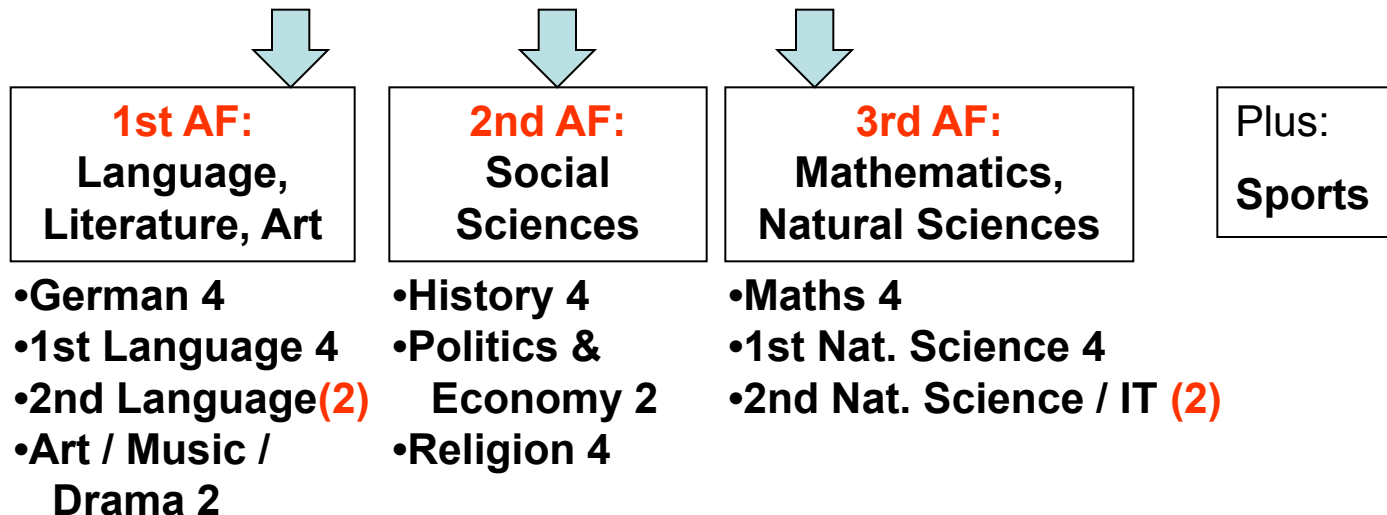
1st AF:
Language, Literature, Art

•German 4
•1st Language 4
•2nd Language(2)
•Art / Music / Drama 2

2nd AF:
Social Sciences

•History 4
•Politics & Economy 2
•Religion 4

3rd AF:
Mathematics, Natural Sciences

•Maths 4
•1st Nat. Science 4
•2nd Nat. Science / IT (2)

Plus:
Sports